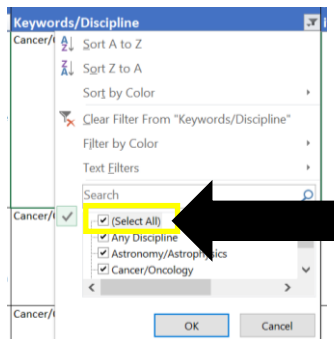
Keywords/Discipline

Cancer/(

Sort A to Z

Sort Z to A

Sort by Color

Clear Filter From "Keywords/Discipline"

Filter by Color

Text Filters

Search

Cancer/(

(Select All)

Any Discipline

Astronomy/Astrophysics

Cancer/Oncology

Cancer/(

OK

Cancel